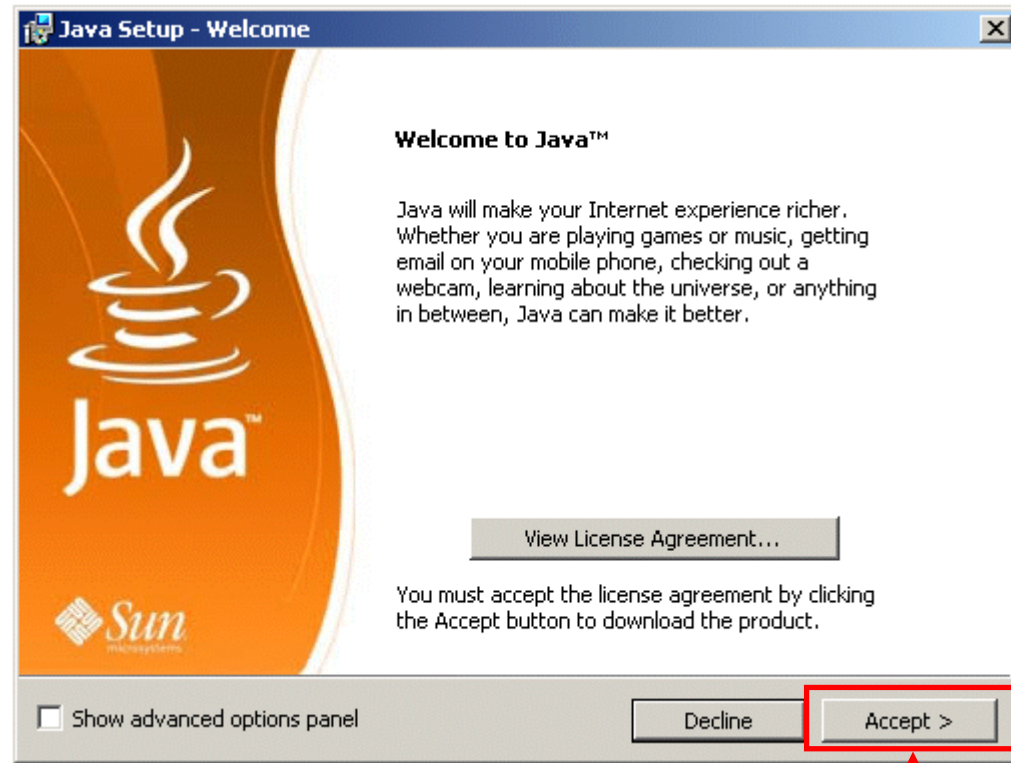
Java Setup - Welcome

Welcome to Java™

Java will make your Internet experience richer. Whether you are playing games or music, getting email on your mobile phone, checking out a webcam, learning about the universe, or anything in between, Java can make it better.

Java™

View License Agreement...

You must accept the license agreement by clicking the Accept button to download the product.

Sun microsystems

Show advanced options panel

Decline

Accept >